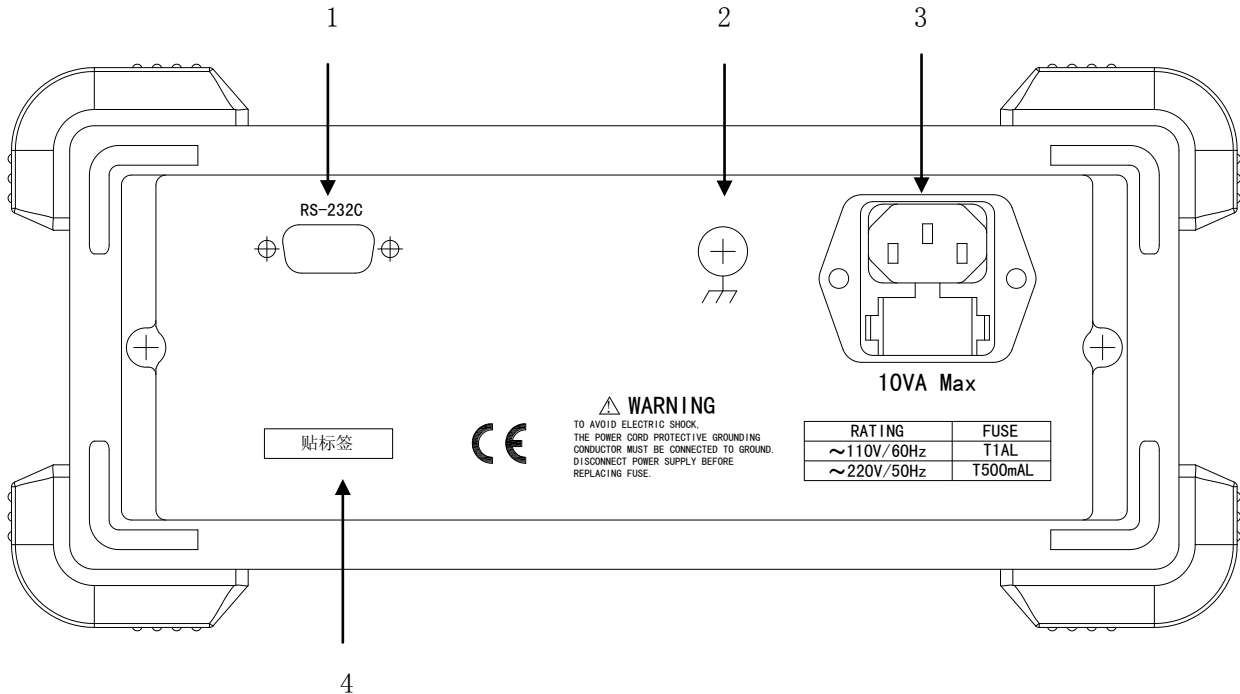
1

2

3

RS-232C

10VA Max

⚠ WARNING
TO AVOID ELECTRIC SHOCK, THE POWER CORD PROTECTIVE GROUNDING CONDUCTOR MUST BE CONNECTED TO GROUND. DISCONNECT POWER SUPPLY BEFORE REPLACING FUSE.

贴标签

CE

| RATING | FUSE |
|---|---|
| ～110V/60Hz | T1AL |
| ～220V/50Hz | T500mAL |

4